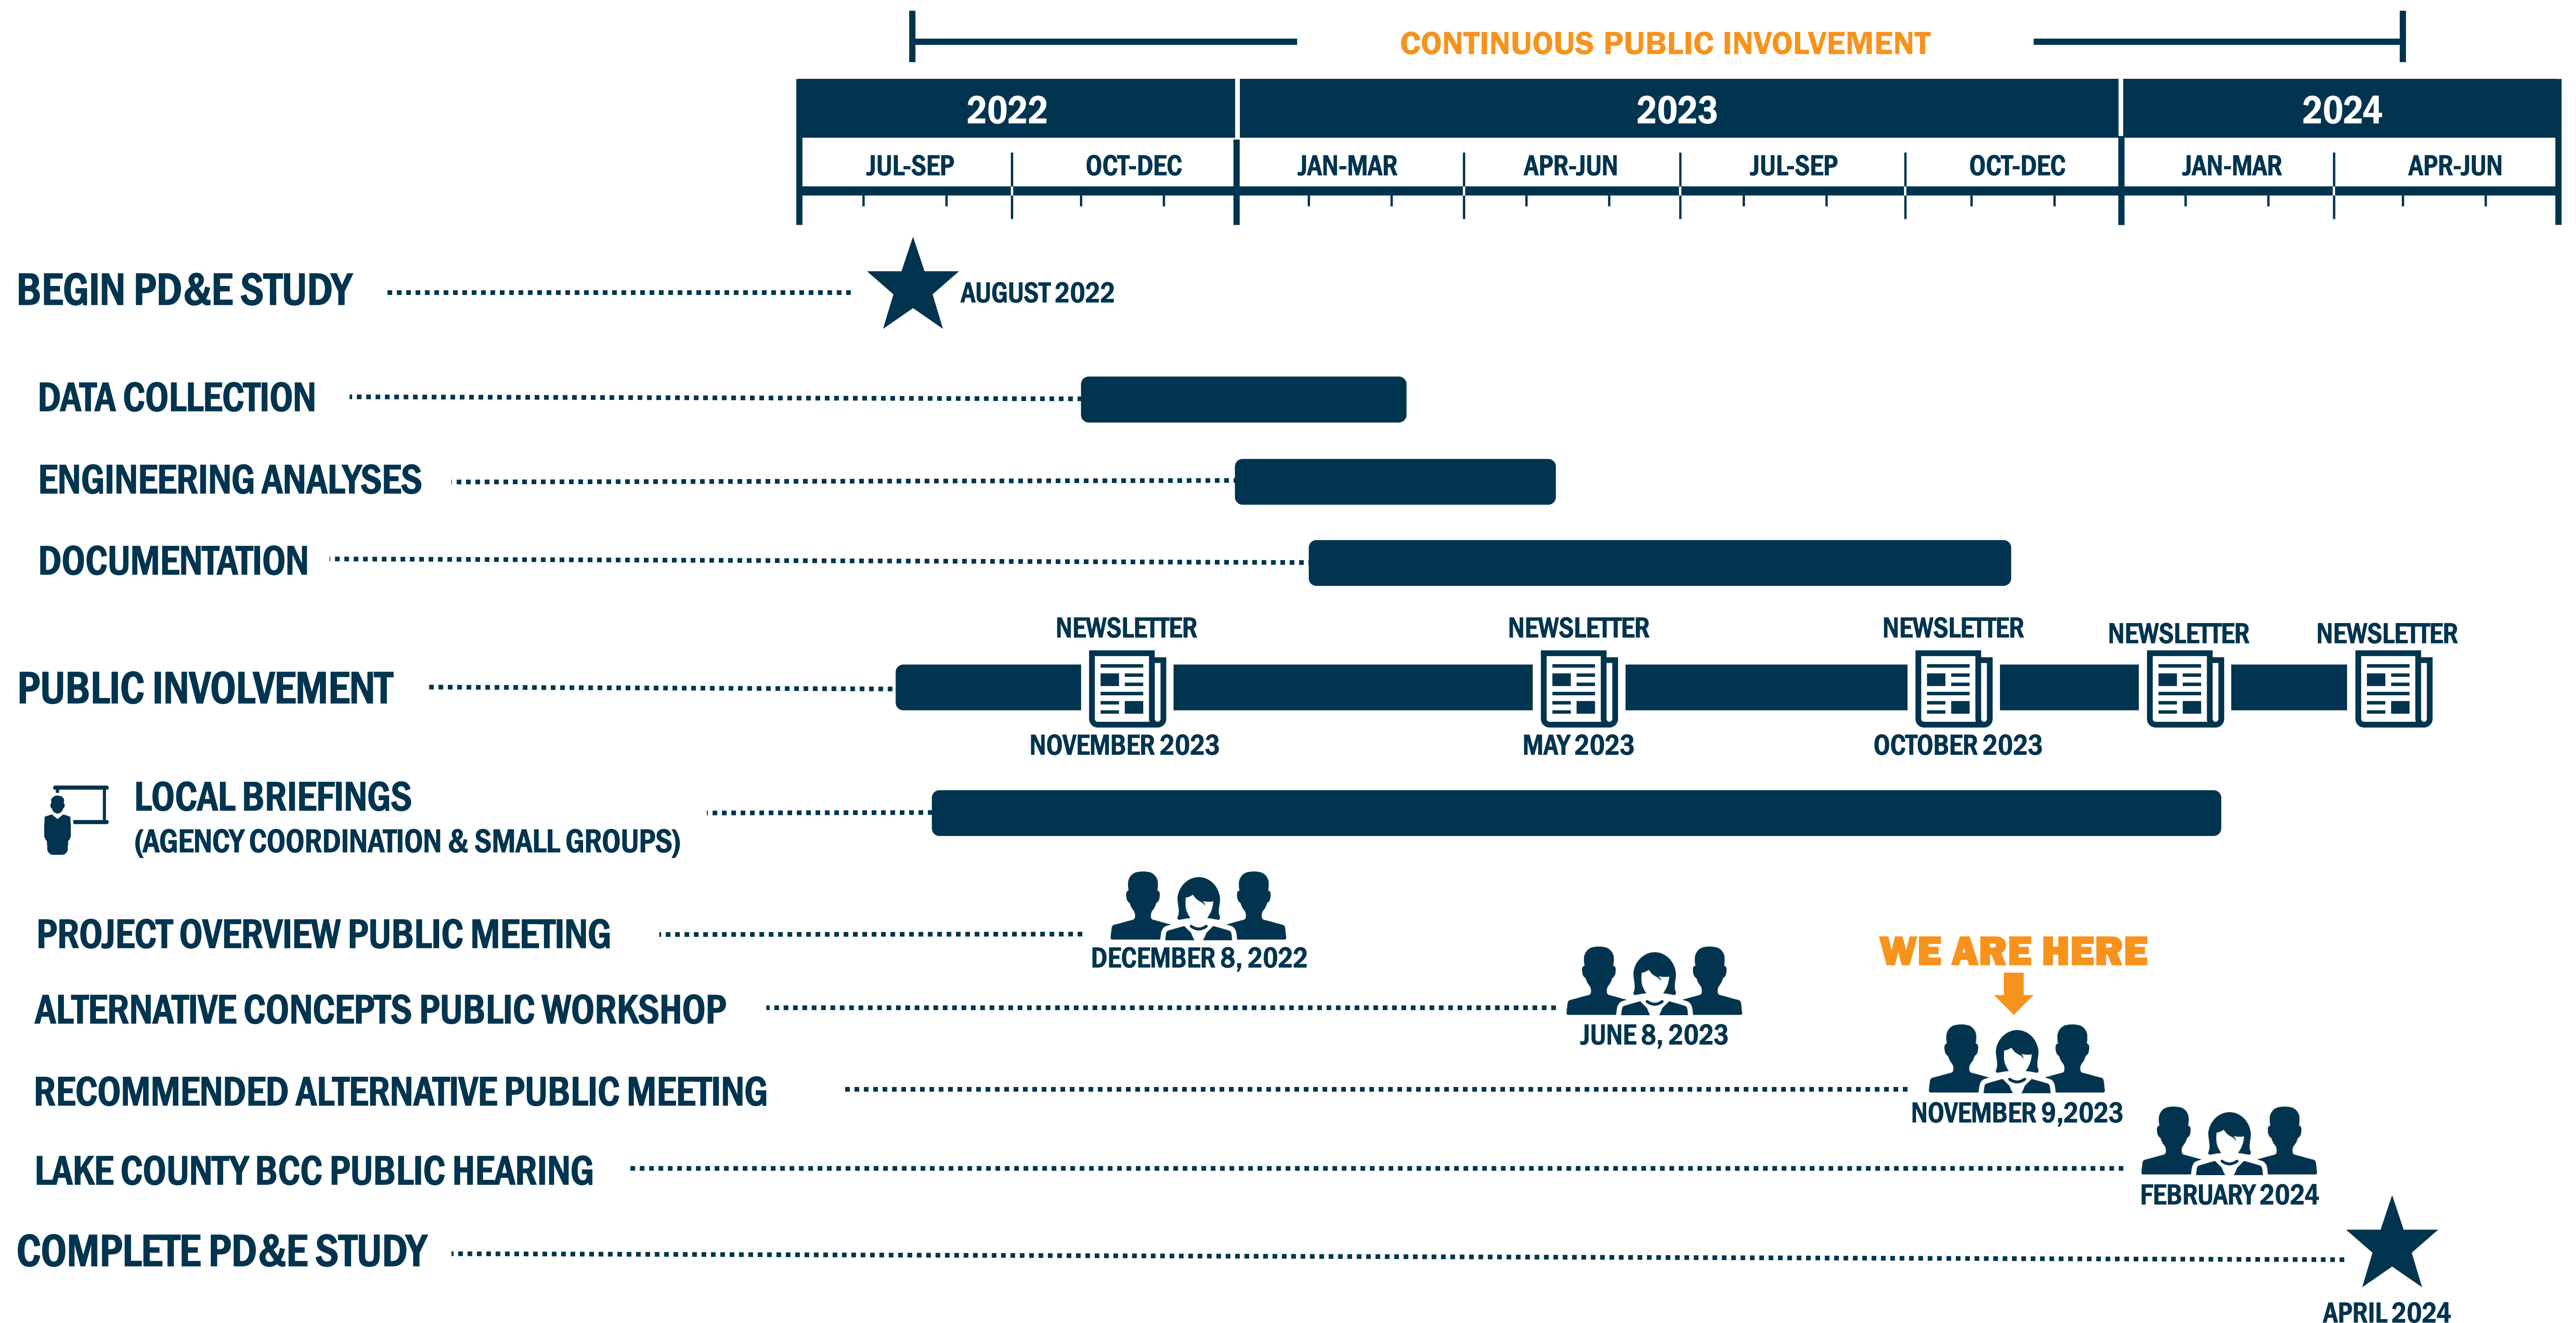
CONTINUOUS PUBLIC INVOLVEMENT

| 2022 | | 2023 | | | | 2024 | |
|---|---|---|---|---|---|---|---|
| JUL-SEP | OCT-DEC | JAN-MAR | APR-JUN | JUL-SEP | OCT-DEC | JAN-MAR | APR-JUN |

BEGIN PD&E STUDY

AUGUST 2022

DATA COLLECTION

ENGINEERING ANALYSES

DOCUMENTATION

PUBLIC INVOLVEMENT

NEWSLETTER

NOVEMBER 2023

NEWSLETTER

MAY 2023

NEWSLETTER

OCTOBER 2023

NEWSLETTER

NEWSLETTER

LOCAL BRIEFINGS
(AGENCY COORDINATION & SMALL GROUPS)

PROJECT OVERVIEW PUBLIC MEETING

DECEMBER 8, 2022

ALTERNATIVE CONCEPTS PUBLIC WORKSHOP

JUNE 8, 2023

WE ARE HERE

RECOMMENDED ALTERNATIVE PUBLIC MEETING

NOVEMBER 9,2023

LAKE COUNTY BCC PUBLIC HEARING

FEBRUARY 2024

COMPLETE PD&E STUDY

APRIL 2024